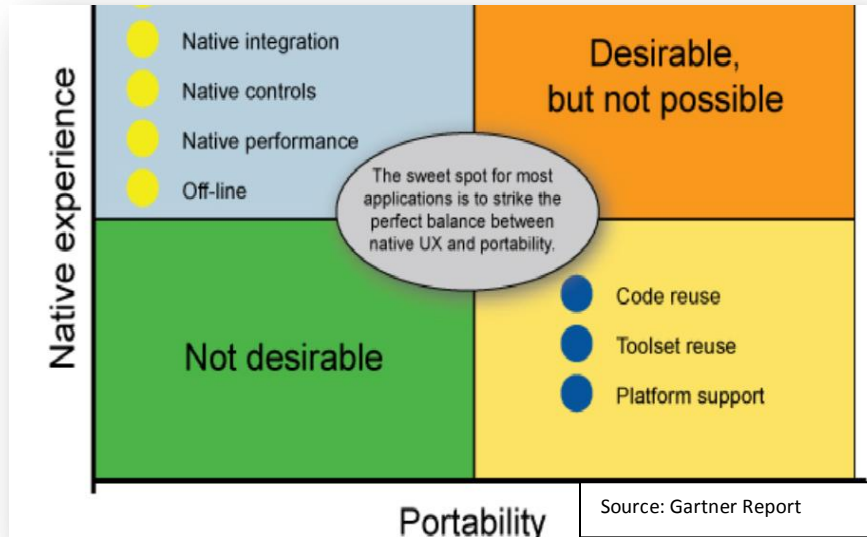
Native experience

Native integration

Native controls

Native performance

Off-line

Desirable, but not possible

The sweet spot for most applications is to strike the perfect balance between native UX and portability.

Not desirable

Code reuse

Toolset reuse

Platform support

Portability

Source: Gartner Report